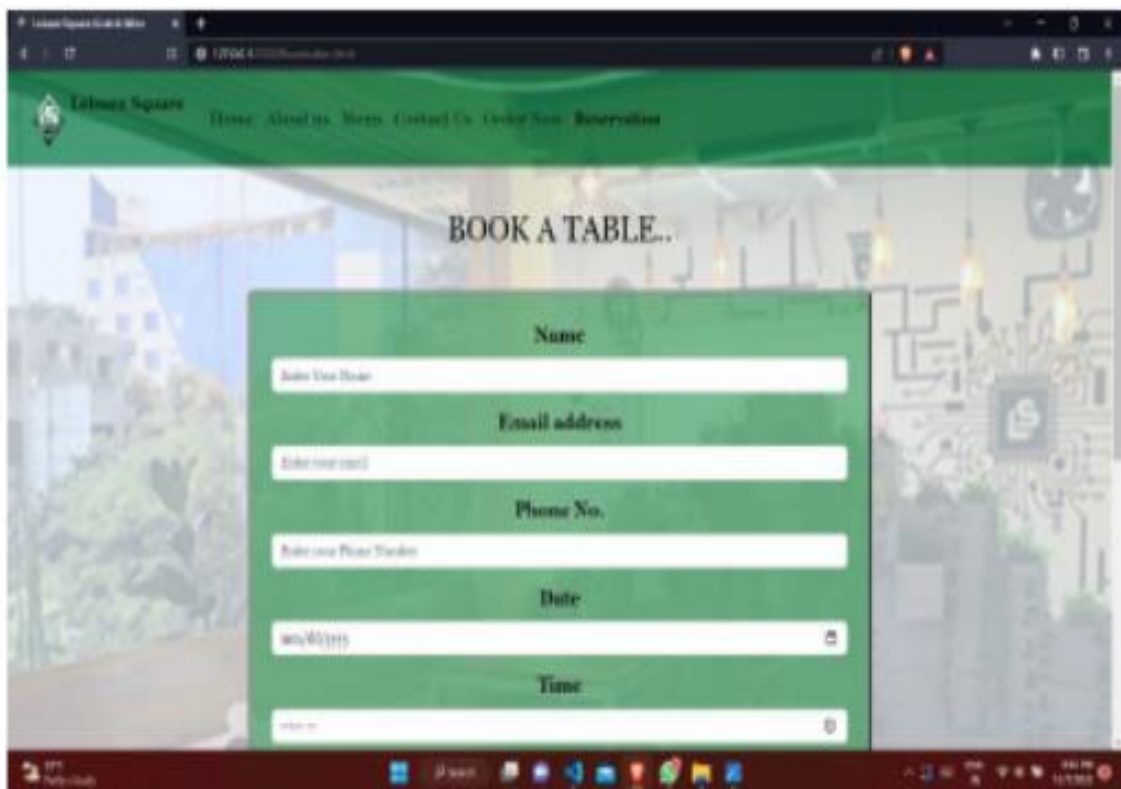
Lebanon Square

Home About us Menu Contact Us Order Now Reservations

BOOK A TABLE..

Name

Enter Your Name

Email address

Enter your email

Phone No.

Enter your Phone Number

Date

mm/dd/yyyy

Time

--:-- --